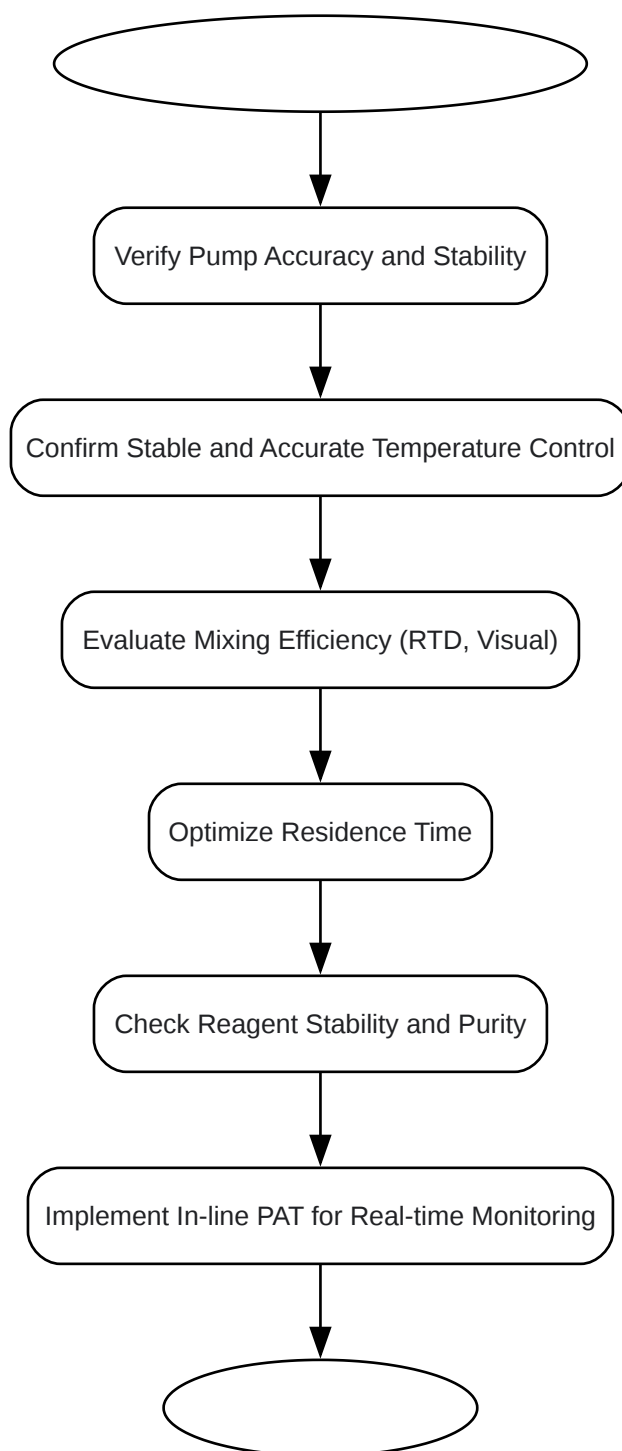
Verify Pump Accuracy and Stability

Confirm Stable and Accurate Temperature Control

Evaluate Mixing Efficiency (RTD, Visual)

Optimize Residence Time

Check Reagent Stability and Purity

Implement In-line PAT for Real-time Monitoring